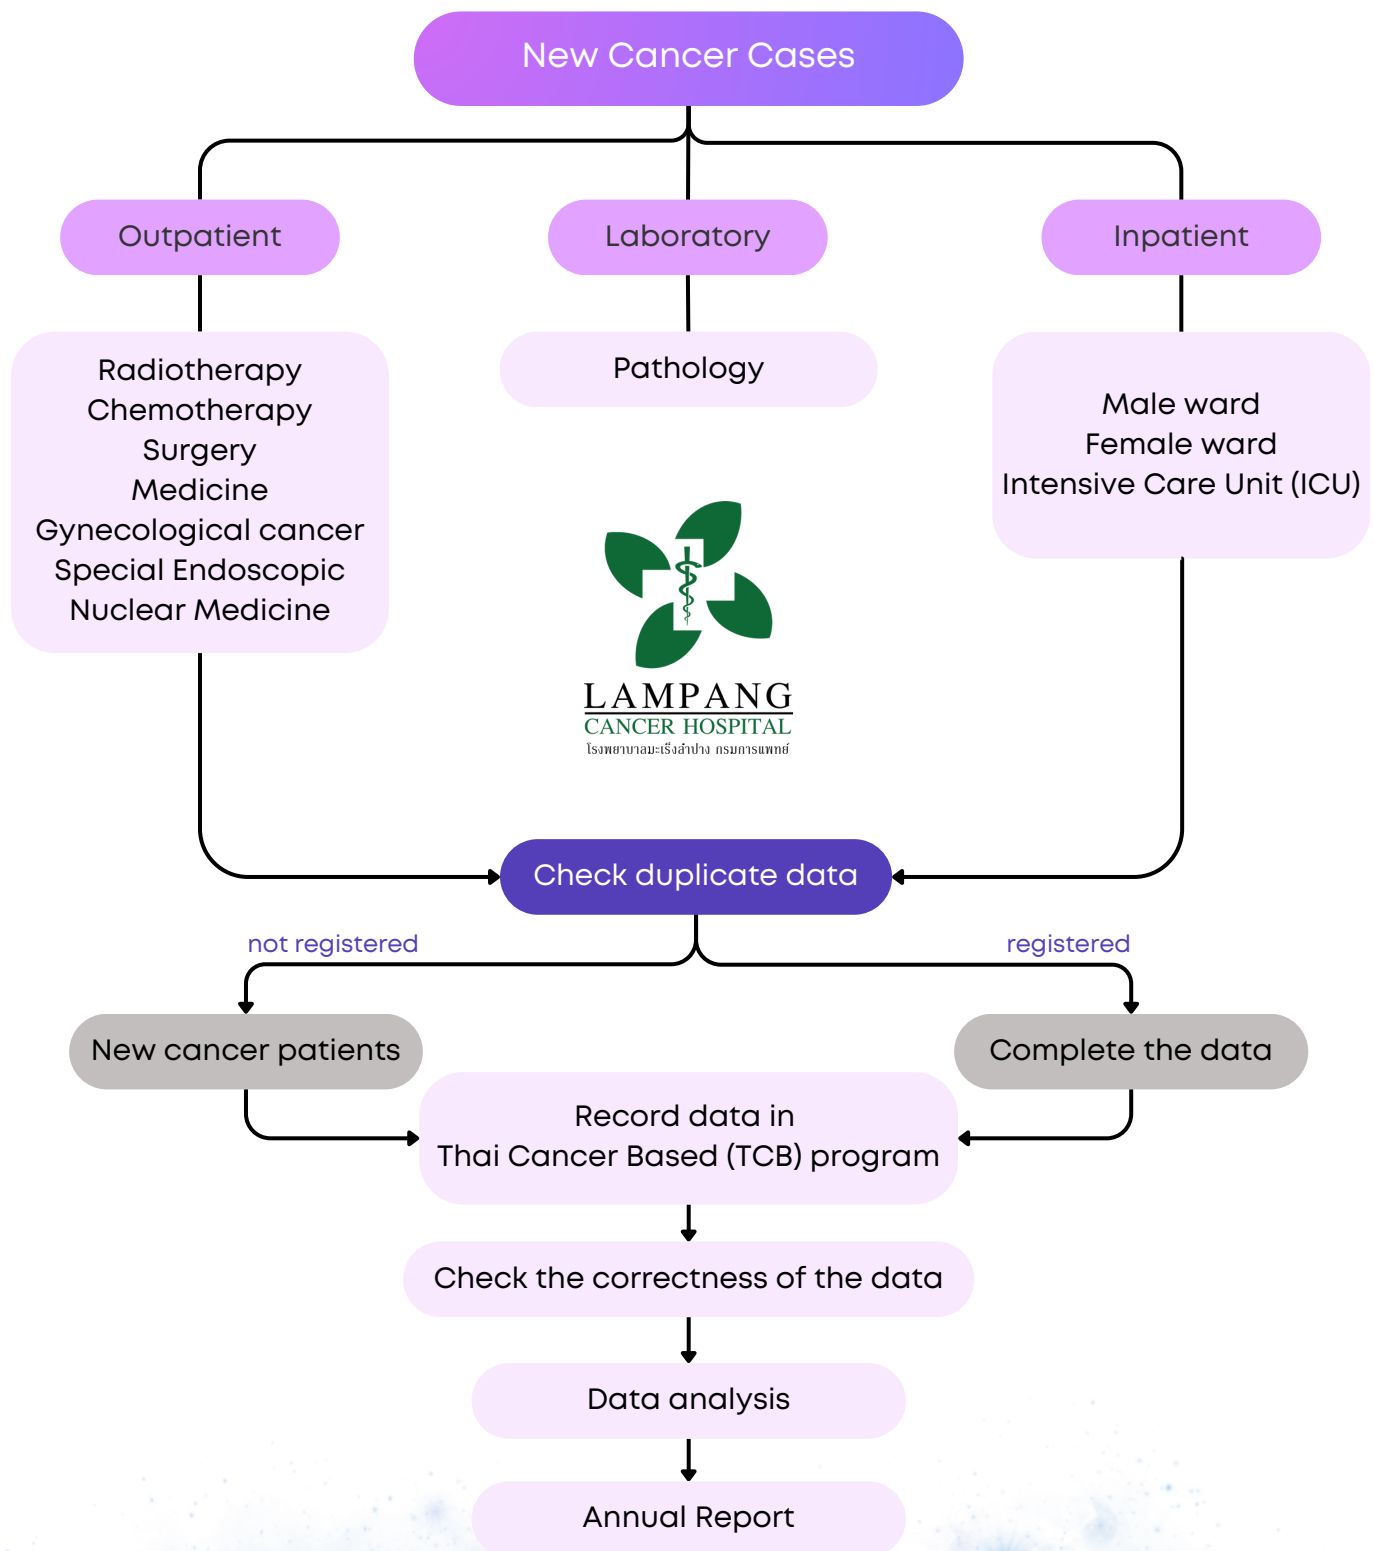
New Cancer Cases

Outpatient

Laboratory

Inpatient

Radiotherapy
Chemotherapy
Surgery
Medicine
Gynecological cancer
Special Endoscopic
Nuclear Medicine

Pathology

Male ward
Female ward
Intensive Care Unit (ICU)

LAMPANG
CANCER HOSPITAL
โรงพยาบาลมะเร็งลำปาง กรมการแพทย์

Check duplicate data

not registered

registered

New cancer patients

Complete the data

Record data in
Thai Cancer Based (TCB) program

Check the correctness of the data

Data analysis

Annual Report